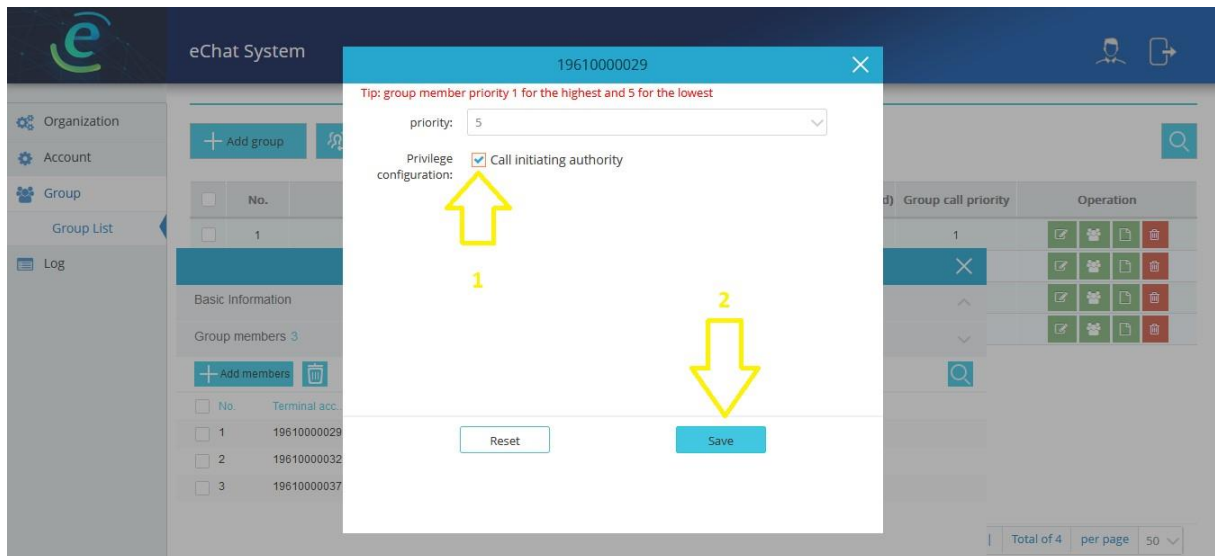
e

eChat System

Organization
Account
Group
Group List
Log

Add group

No.

1

Basic Information

Group members 3

Add members

No. Terminal acc.

1 19610000029
2 19610000032
3 19610000037

d) Group call priority

Operation

1

Total of 4 per page 50

19610000029

Tip: group member priority 1 for the highest and 5 for the lowest

priority: 5

Privilege configuration: Call initiating authority

1

2

Reset

Save